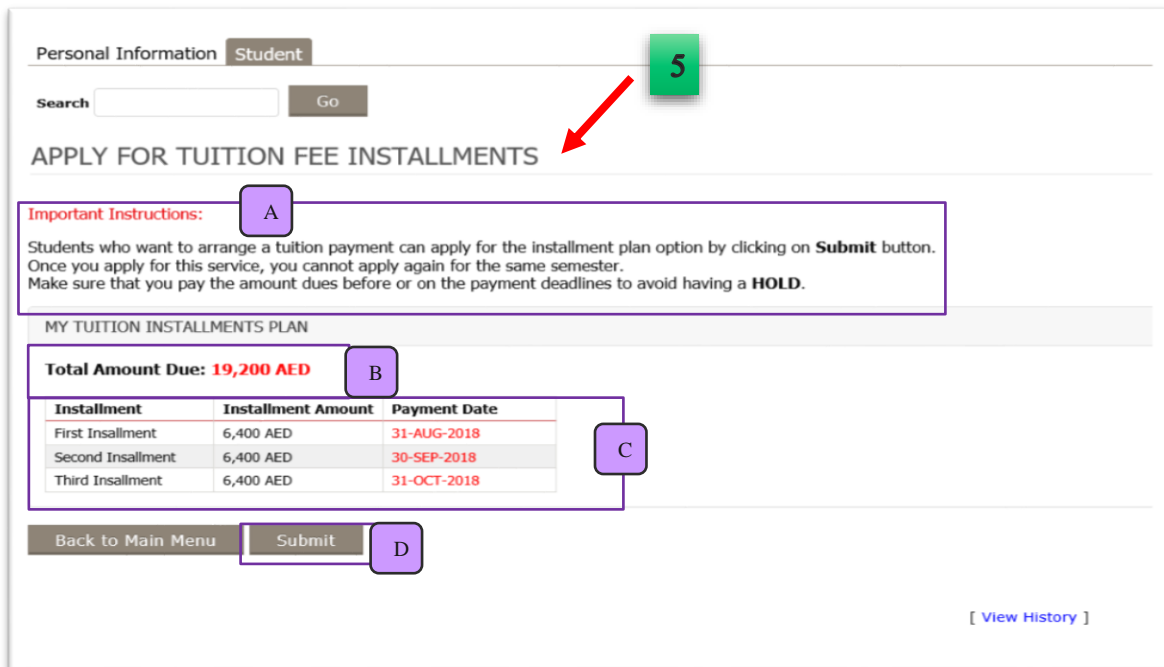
Personal Information Student

5

Search Go

APPLY FOR TUITION FEE INSTALLMENTS

Important Instructions:

A

Students who want to arrange a tuition payment can apply for the installment plan option by clicking on **Submit** button.
Once you apply for this service, you cannot apply again for the same semester.
Make sure that you pay the amount dues before or on the payment deadlines to avoid having a **HOLD**.

MY TUITION INSTALLMENTS PLAN

**Total Amount Due:** 19,200 AED

B

| Installment | Installment Amount | Payment Date |
|---|---|---|
| First Insallment | 6,400 AED | 31-AUG-2018 |
| Second Insallment | 6,400 AED | 30-SEP-2018 |
| Third Insallment | 6,400 AED | 31-OCT-2018 |

C

Back to Main Menu Submit

D

[ View History ]